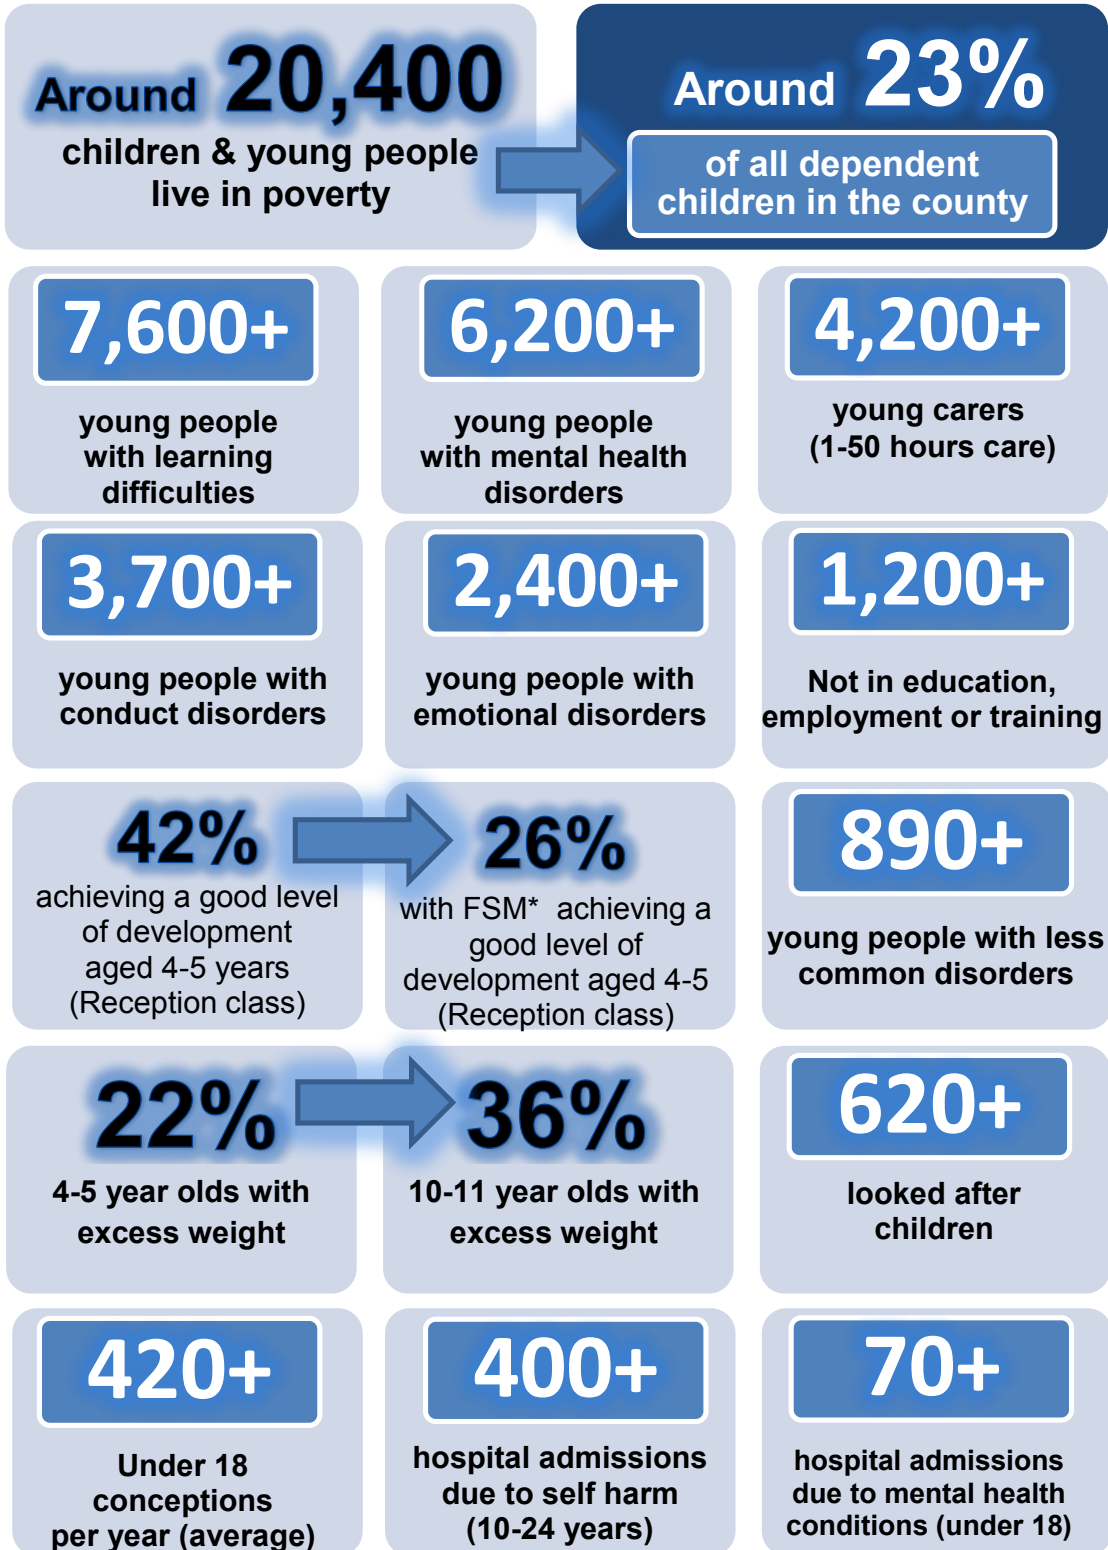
Around 20,400
children & young people live in poverty

Around 23%
of all dependent children in the county

7,600+
young people with learning difficulties

6,200+
young people with mental health disorders

4,200+
young carers (1-50 hours care)

3,700+
young people with conduct disorders

2,400+
young people with emotional disorders

1,200+
Not in education, employment or training

42%
achieving a good level of development aged 4-5 years (Reception class)

26%
with FSM* achieving a good level of development aged 4-5 (Reception class)

890+
young people with less common disorders

22%
4-5 year olds with excess weight

36%
10-11 year olds with excess weight

620+
looked after children

420+
Under 18 conceptions per year (average)

400+
hospital admissions due to self harm (10-24 years)

70+
hospital admissions due to mental health conditions (under 18)